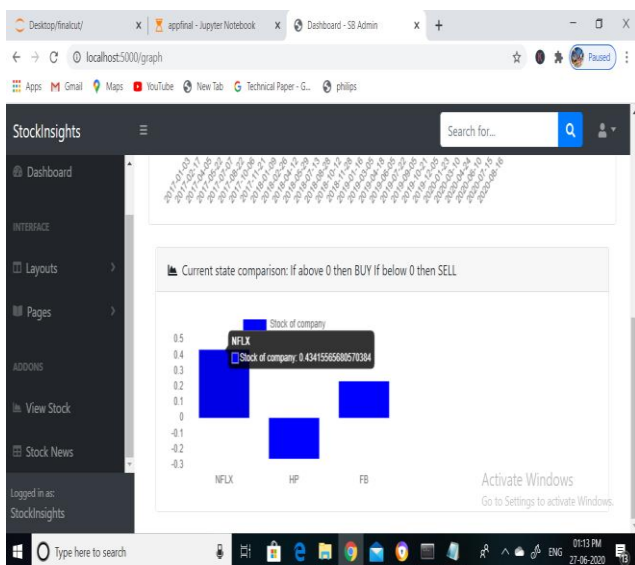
Desktop/finalcut/ × appfinal - Jupyter Notebook × Dashboard - SB Admin × +

localhost:5000/graph

Paused

Apps Gmail Maps YouTube New Tab Technical Paper - G... philips

StockInsights

Search for...

Dashboard

INTERFACE

Layouts

Pages

ADDONS

View Stock

Stock News

Logged in as:
StockInsights

2017-01-03 2017-02-15 2017-04-05 2017-05-22 2017-07-07 2017-08-22 2017-10-05 2017-11-21 2018-01-09 2018-02-26 2018-04-12 2018-05-29 2018-07-13 2018-08-28 2018-10-12 2018-11-28 2019-01-16 2019-03-05 2019-04-18 2019-06-05 2019-07-22 2019-09-05 2019-10-21 2019-12-05 2020-01-23 2020-03-10 2020-04-24 2020-06-10 2020-07-15 2020-08-16

Current state comparison: If above 0 then BUY If below 0 then SELL

Stock of company

NFLX
Stock of company: 0.43415565680570384

0.5
0.4
0.3
0.2
0.1
0
-0.1
-0.2
-0.3

NFLX HP FB

Activate Windows
Go to Settings to activate Windows.

Type here to search

ENG 01:13 PM 27-06-2020 13